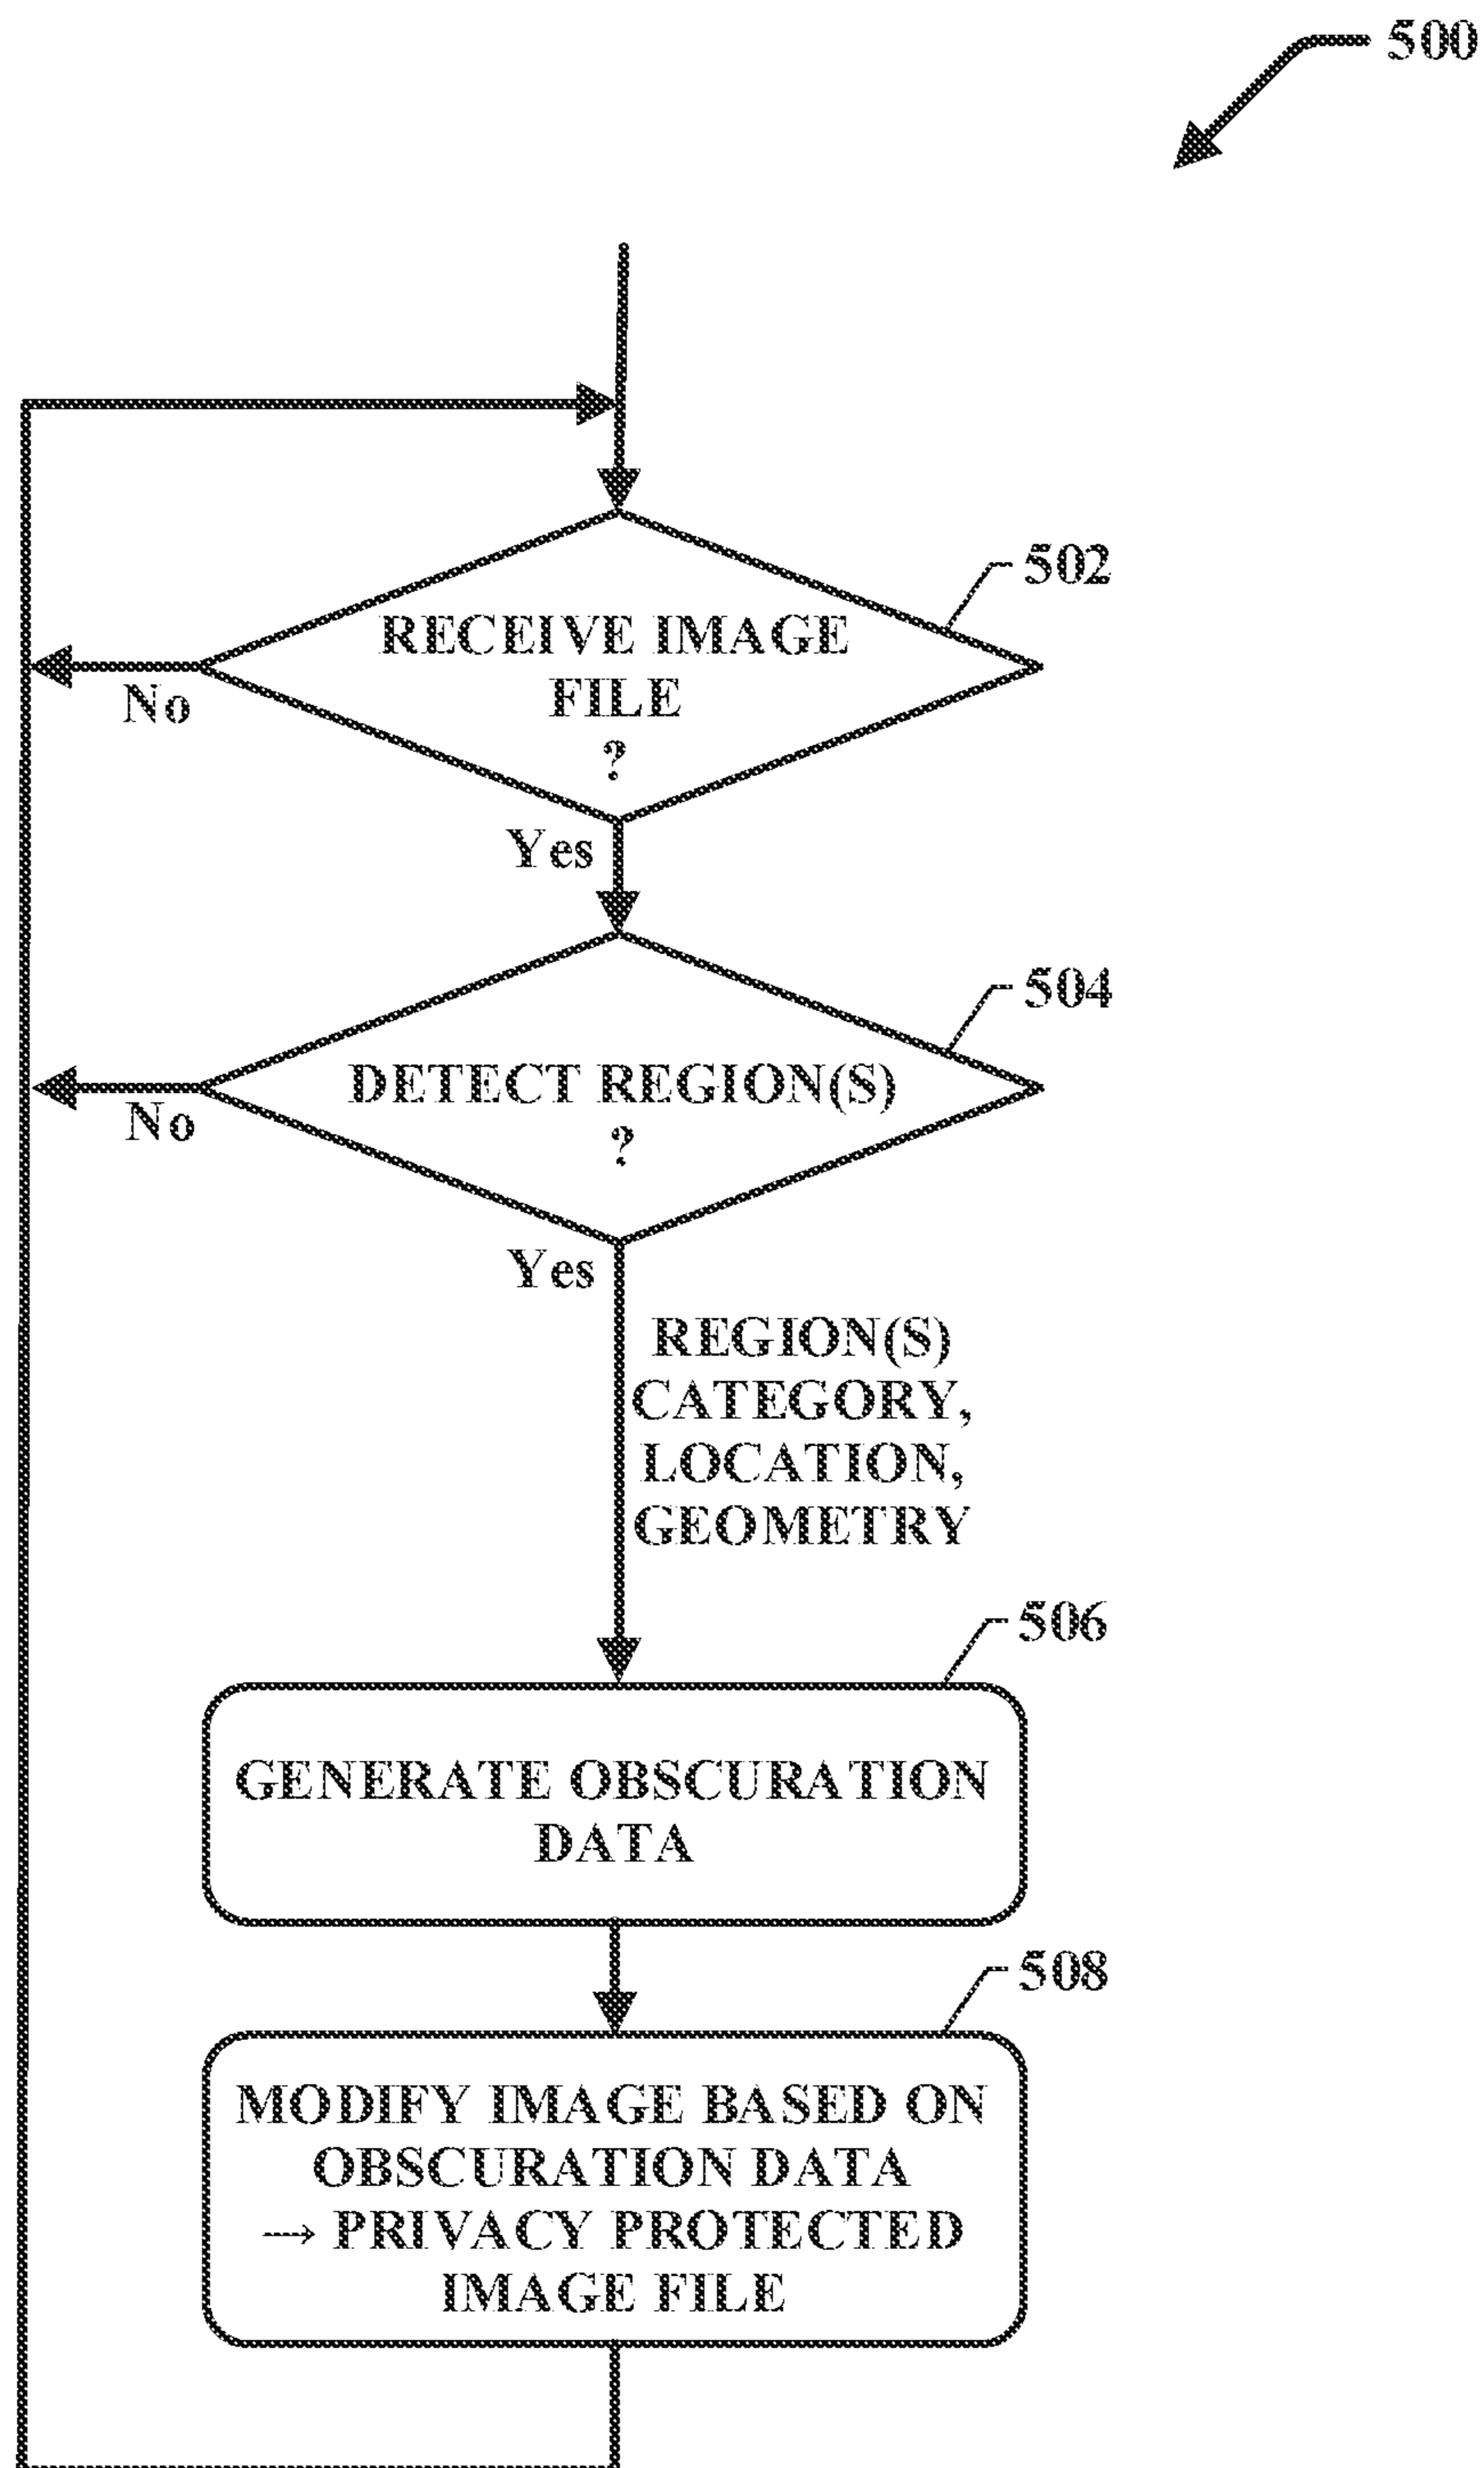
500

502

RECEIVE IMAGE FILE ?

No

Yes

504

DETECT REGION(S) ?

No

Yes

REGION(S) CATEGORY, LOCATION, GEOMETRY

506

GENERATE OBSCURATION DATA

508

MODIFY IMAGE BASED ON OBSCURATION DATA → PRIVACY PROTECTED IMAGE FILE